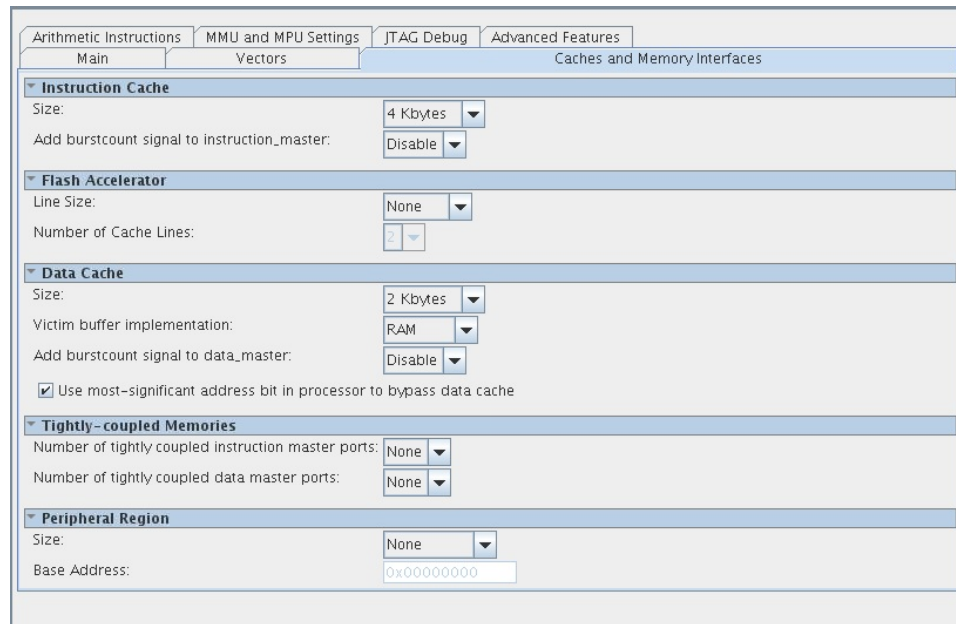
Arithmetic Instructions | MMU and MPU Settings | JTAG Debug | Advanced Features
Main | Vectors | Caches and Memory Interfaces

Instruction Cache
Size: 4 Kbytes
Add burstcount signal to instruction_master: Disable

Flash Accelerator
Line Size: None
Number of Cache Lines: 2

Data Cache
Size: 2 Kbytes
Victim buffer implementation: RAM
Add burstcount signal to data_master: Disable
Use most-significant address bit in processor to bypass data cache

Tightly-coupled Memories
Number of tightly coupled instruction master ports: None
Number of tightly coupled data master ports: None

Peripheral Region
Size: None
Base Address: 0x00000000